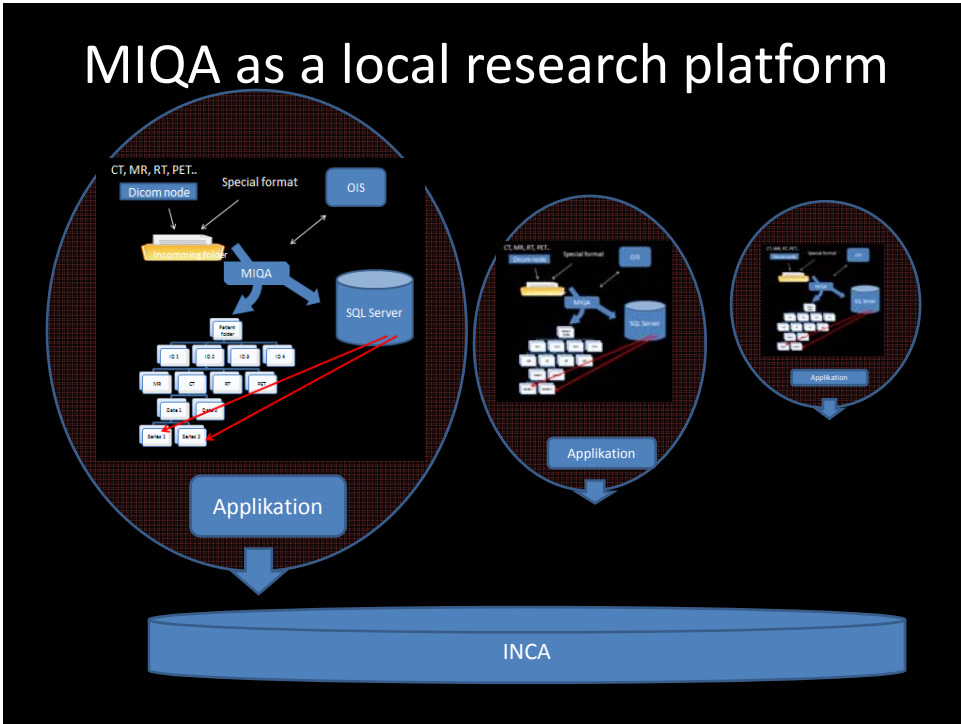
MIQA as a local research platform

CT, MR, RT, PET..
Dicom node
Special format
OIS
Incomming folder
MIQA
SQL Server
Patient folder
ID 1
ID 2
ID 3
ID 4
MR
CT
RT
PET
Date 1
Date 2
Series 1
Series 2

Applikation

CT, MR, RT, PET..
Dicom node
Special format
OIS
MIQA
SQL Server
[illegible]

Applikation

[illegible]
Applikation

INCA